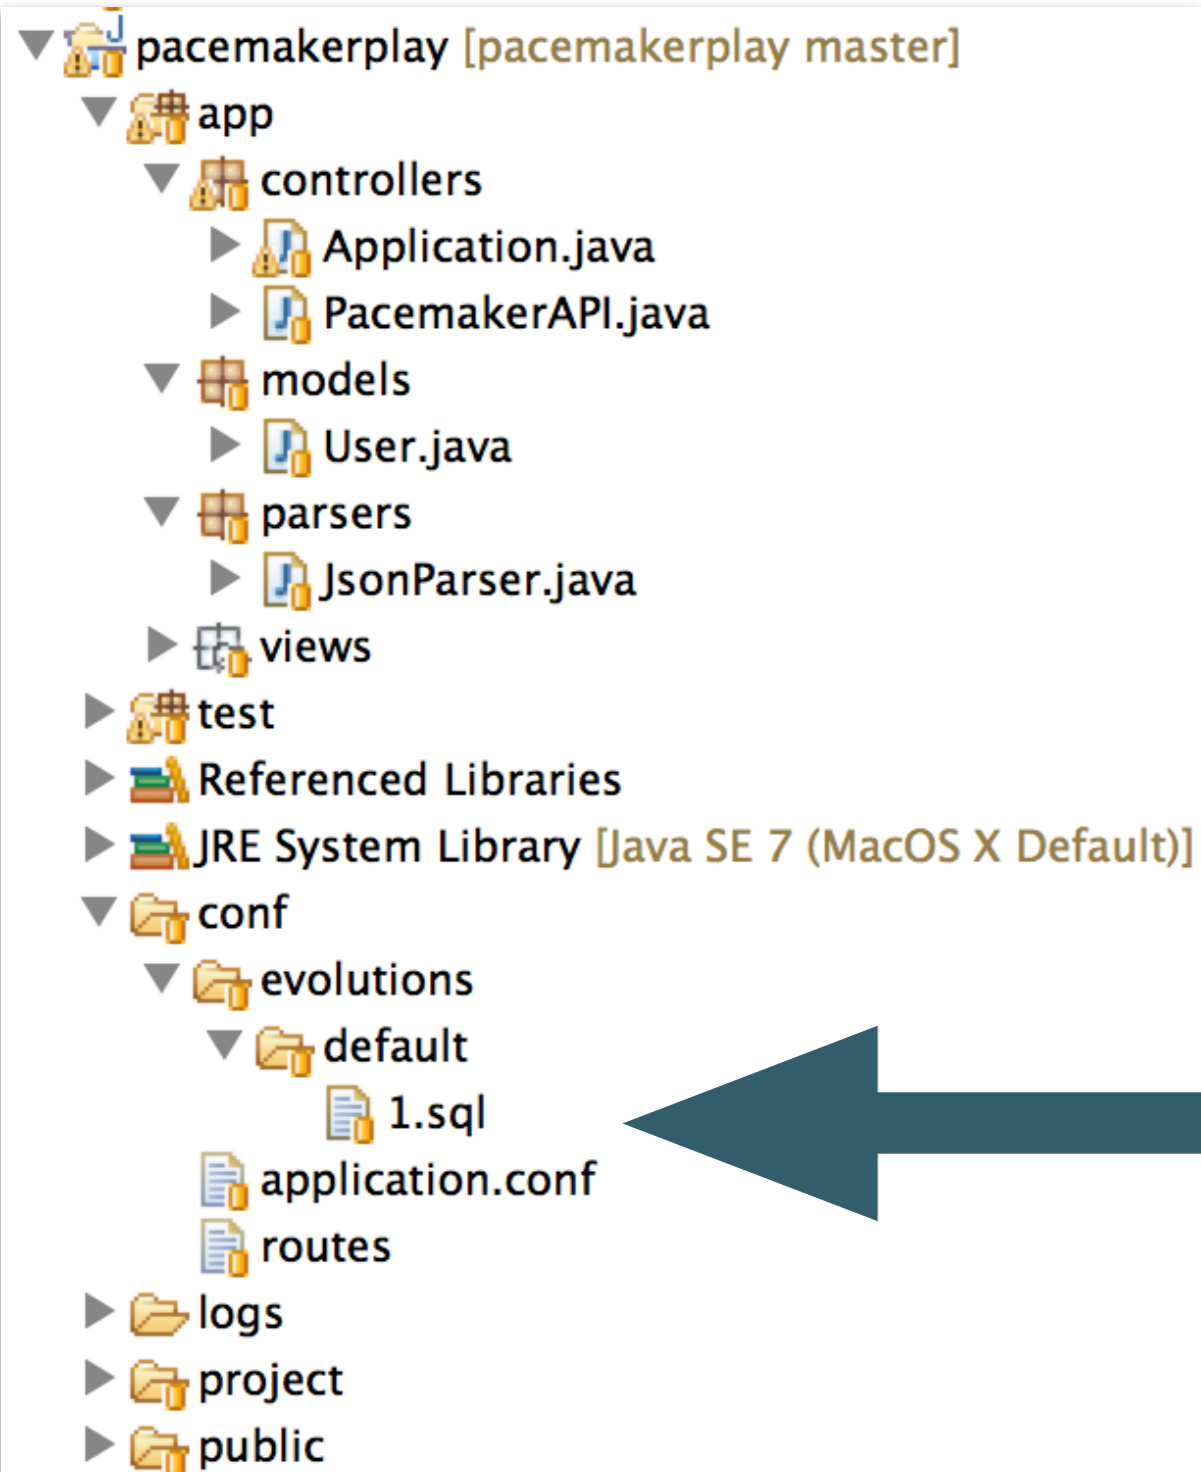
pacemakerplay [pacemakerplay master]
app
controllers
Application.java
PacemakerAPI.java
models
User.java
parsers
JsonParser.java
views
test
Referenced Libraries
JRE System Library [Java SE 7 (MacOS X Default)]
conf
evolutions
default
1.sql
application.conf
routes
logs
project
public